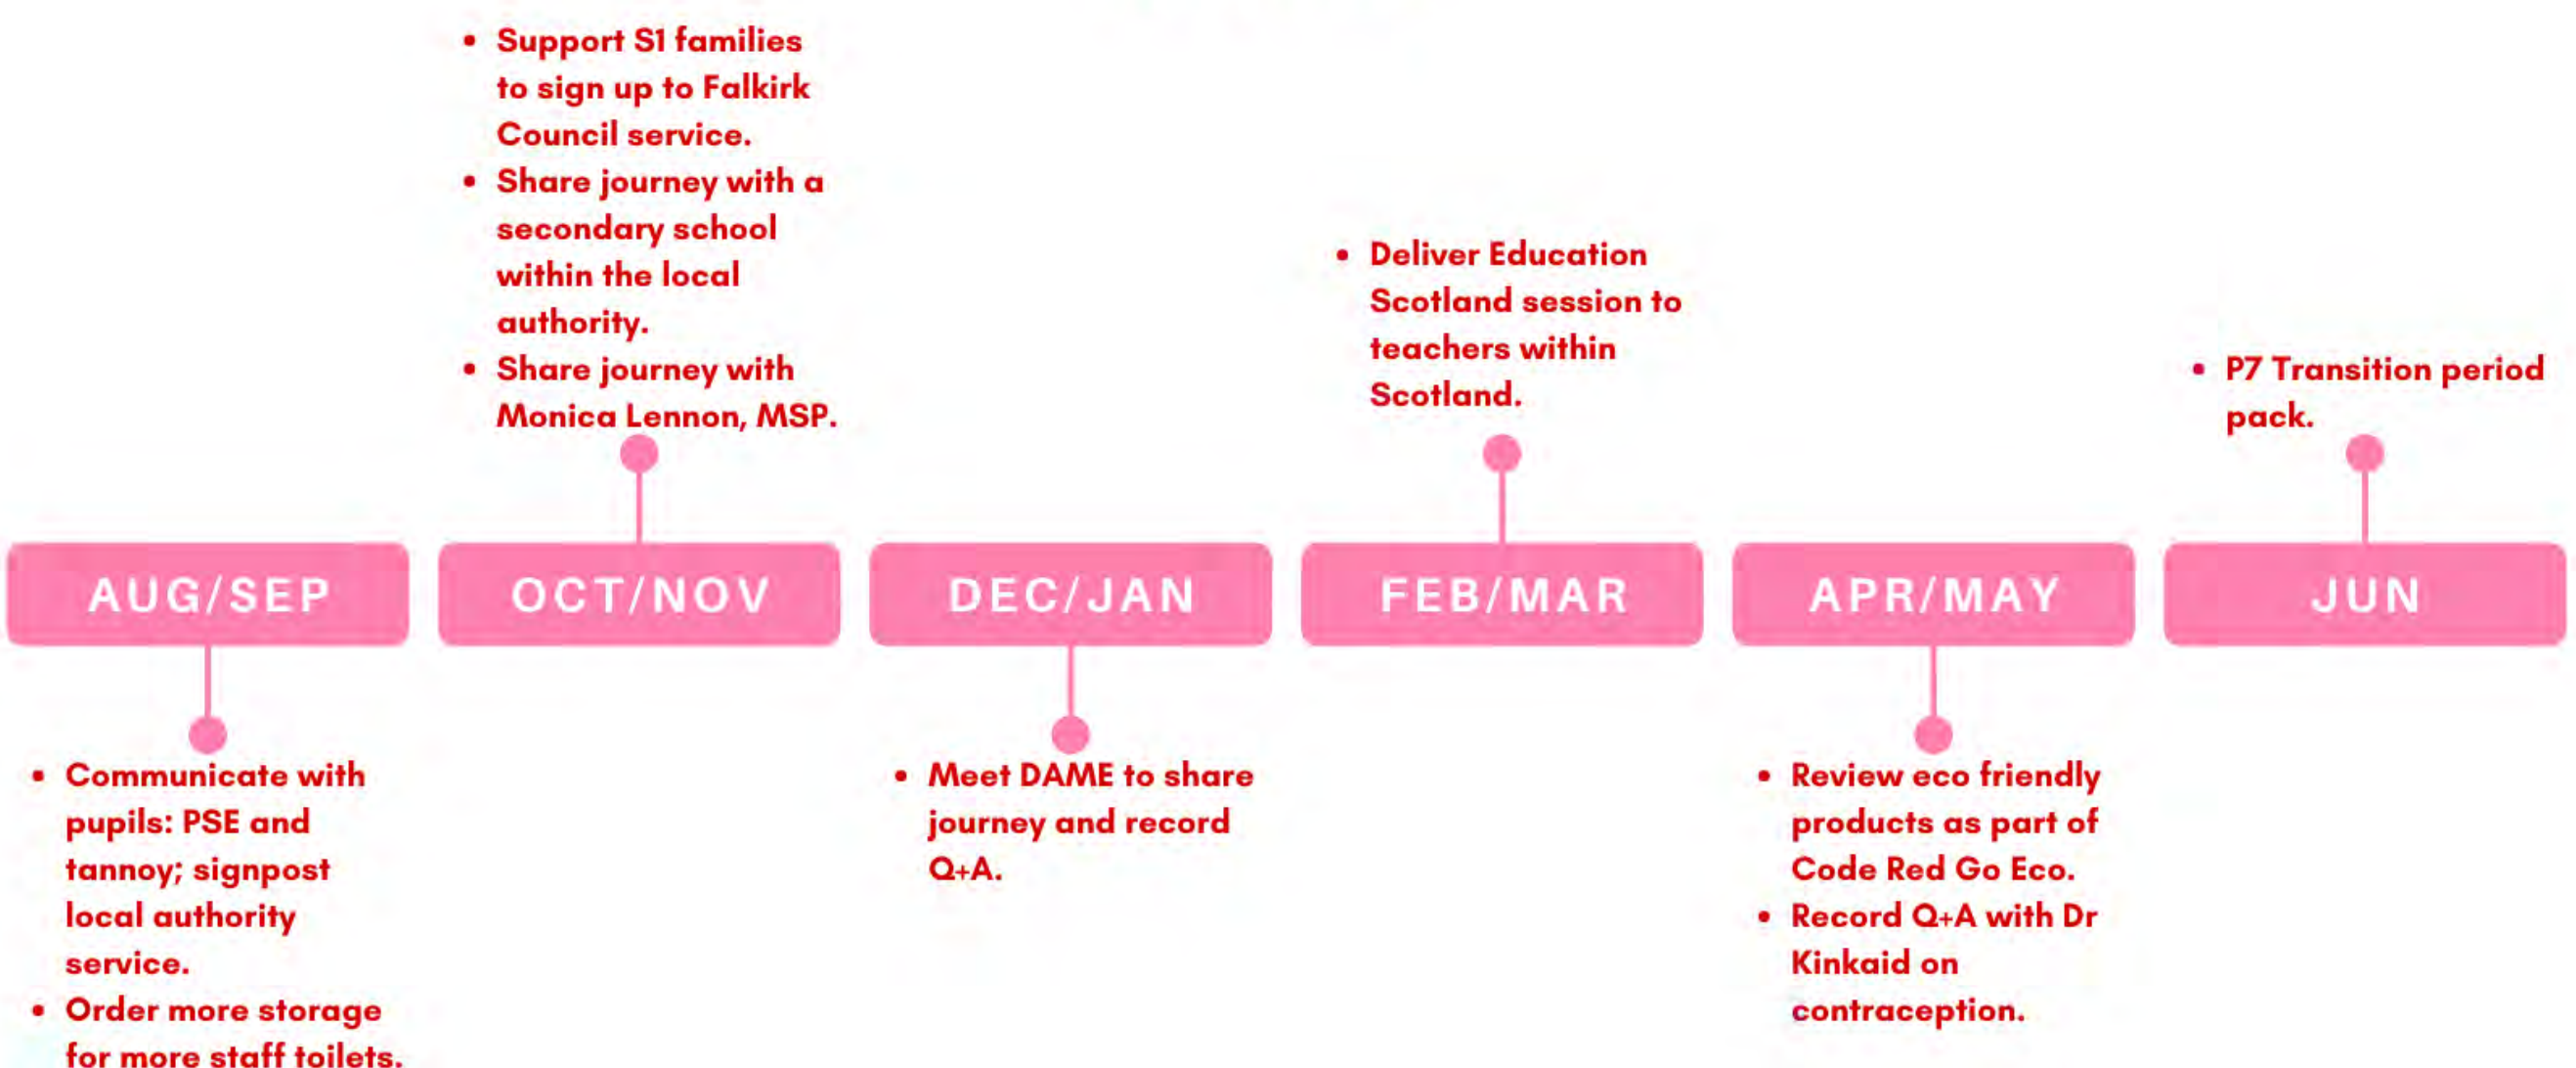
AUG/SEP

- Communicate with pupils: PSE and tannoy; signpost local authority service.
- Order more storage for more staff toilets.

OCT/NOV

- Support S1 families to sign up to Falkirk Council service.
- Share journey with a secondary school within the local authority.
- Share journey with Monica Lennon, MSP.

DEC/JAN

- Meet DAME to share journey and record Q+A.

FEB/MAR

- Deliver Education Scotland session to teachers within Scotland.

APR/MAY

- Review eco friendly products as part of Code Red Go Eco.
- Record Q+A with Dr Kinkaid on contraception.

JUN

- P7 Transition period pack.